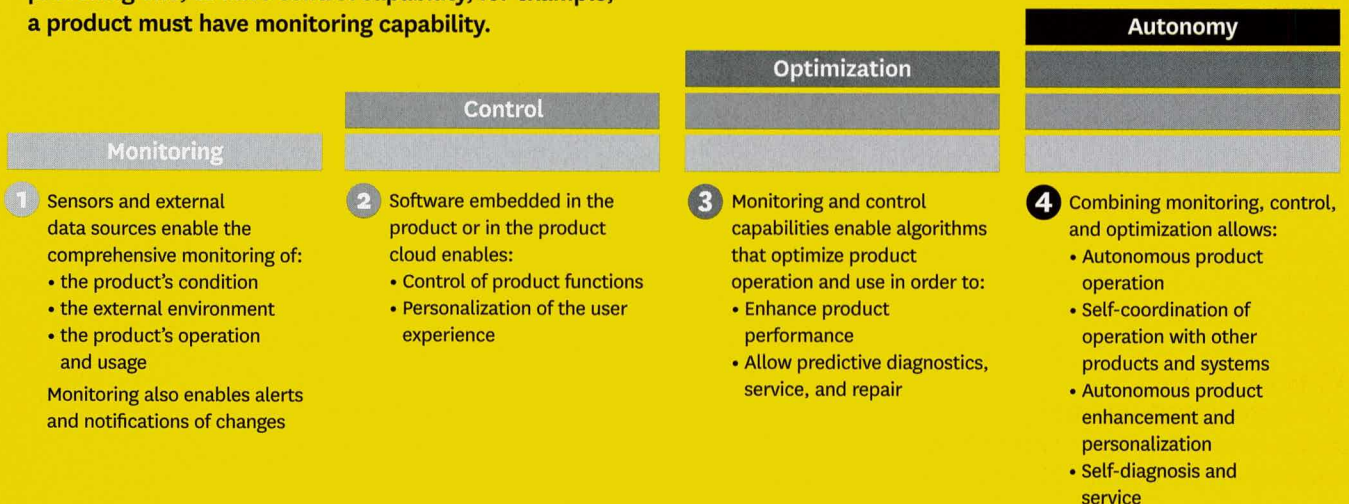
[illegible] a product must have monitoring capability.

Autonomy

Optimization

Control

Monitoring

1 Sensors and external data sources enable the comprehensive monitoring of:
• the product's condition
• the external environment
• the product's operation and usage
Monitoring also enables alerts and notifications of changes

2 Software embedded in the product or in the product cloud enables:
• Control of product functions
• Personalization of the user experience

3 Monitoring and control capabilities enable algorithms that optimize product operation and use in order to:
• Enhance product performance
• Allow predictive diagnostics, service, and repair

4 Combining monitoring, control, and optimization allows:
• Autonomous product operation
• Self-coordination of operation with other products and systems
• Autonomous product enhancement and personalization
• Self-diagnosis and service